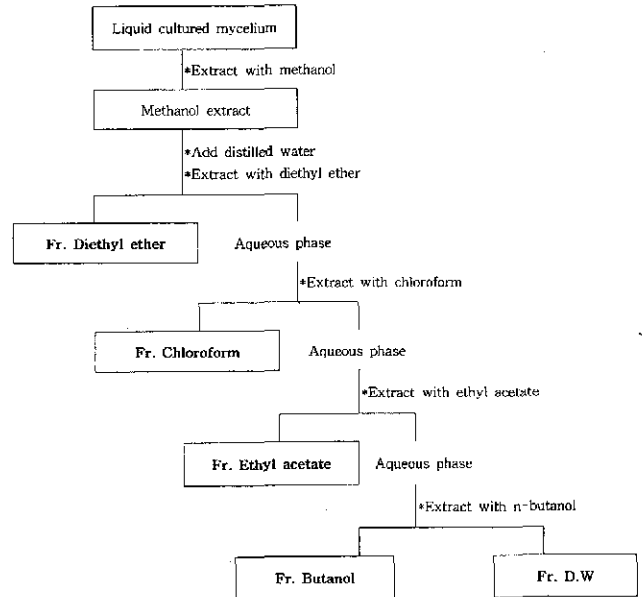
Liquid cultured mycelium

*Extract with methanol

Methanol extract

*Add distilled water
*Extract with diethyl ether

Fr. Diethyl ether

Aqueous phase

*Extract with chloroform

Fr. Chloroform

Aqueous phase

*Extract with ethyl acetate

Fr. Ethyl acetate

Aqueous phase

*Extract with n-butanol

Fr. Butanol

Fr. D.W